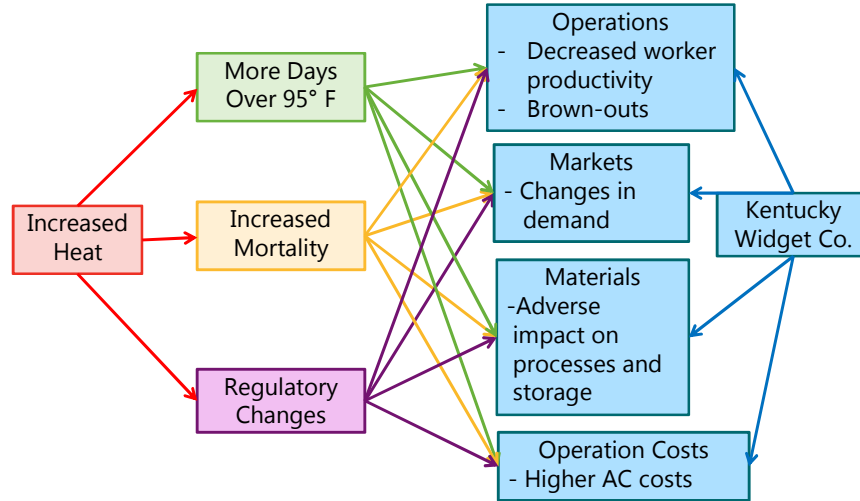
Increased Heat

More Days Over 95° F

Increased Mortality

Regulatory Changes

Operations
- Decreased worker productivity
- Brown-outs

Markets
- Changes in demand

Materials
-Adverse impact on processes and storage

Operation Costs
- Higher AC costs

Kentucky Widget Co.